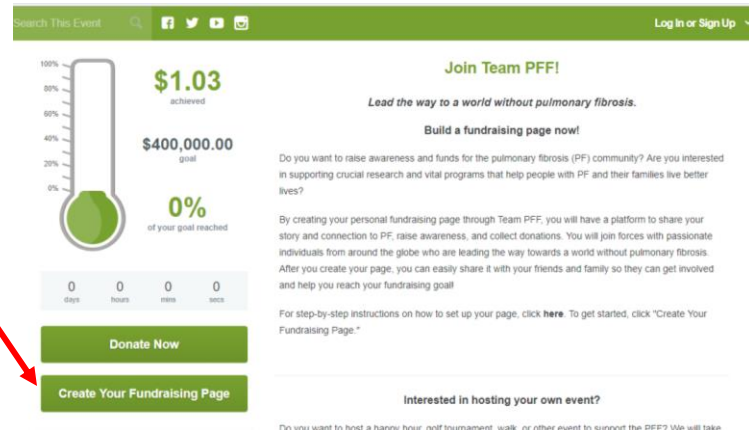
Search This Event

Log In or Sign Up

100%
80%
60%
40%
20%
0%

$1.03
achieved

$400,000.00
goal

0%
of your goal reached

| 0 | 0 | 0 | 0 |
|---|---|---|---|
| days | hours | mins | secs |

Donate Now

Create Your Fundraising Page

Join Team PFF!

Lead the way to a world without pulmonary fibrosis.

Build a fundraising page now!

Do you want to raise awareness and funds for the pulmonary fibrosis (PF) community? Are you interested in supporting crucial research and vital programs that help people with PF and their families live better lives?

By creating your personal fundraising page through Team PFF, you will have a platform to share your story and connection to PF, raise awareness, and collect donations. You will join forces with passionate individuals from around the globe who are leading the way towards a world without pulmonary fibrosis. After you create your page, you can easily share it with your friends and family so they can get involved and help you reach your fundraising goal!

For step-by-step instructions on how to set up your page, click here. To get started, click "Create Your Fundraising Page."

Interested in hosting your own event?

Do you want to host a happy hour, golf tournament, walk, or other event to support the PFF? We will take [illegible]